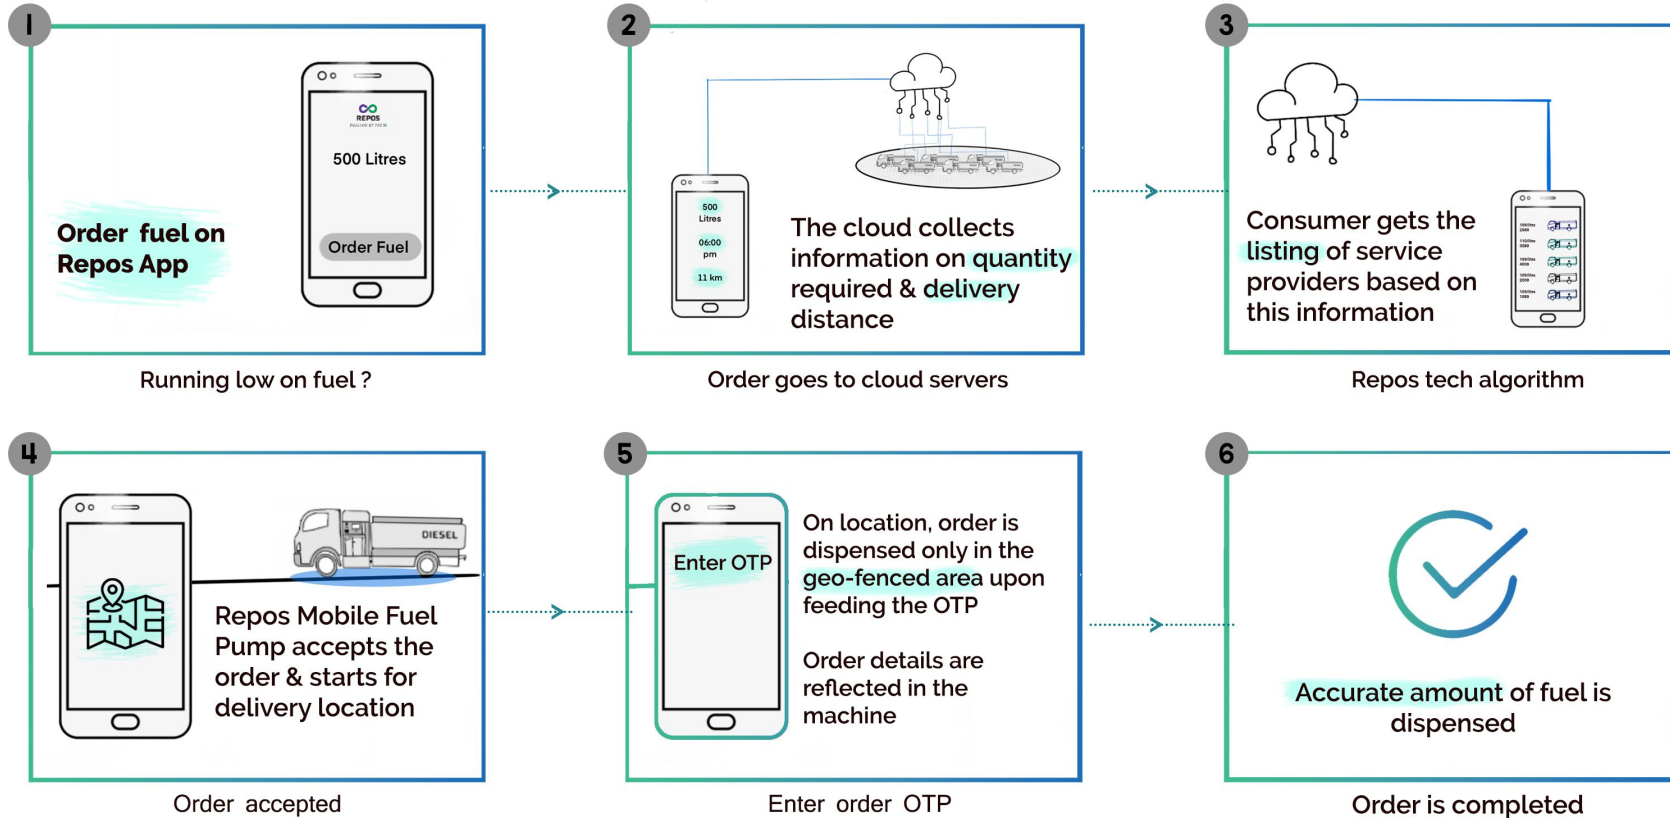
1

REPOS

500 Litres

Order Fuel

Order fuel on Repos App

Running low on fuel ?

2

500 Litres

06:00 pm

11 km

The cloud collects information on quantity required & delivery distance

Order goes to cloud servers

3

Consumer gets the listing of service providers based on this information

Repos tech algorithm

4

DIESEL

Repos Mobile Fuel Pump accepts the order & starts for delivery location

Order accepted

5

Enter OTP

On location, order is dispensed only in the geo-fenced area upon feeding the OTP

Order details are reflected in the machine

Enter order OTP

6

Accurate amount of fuel is dispensed

Order is completed